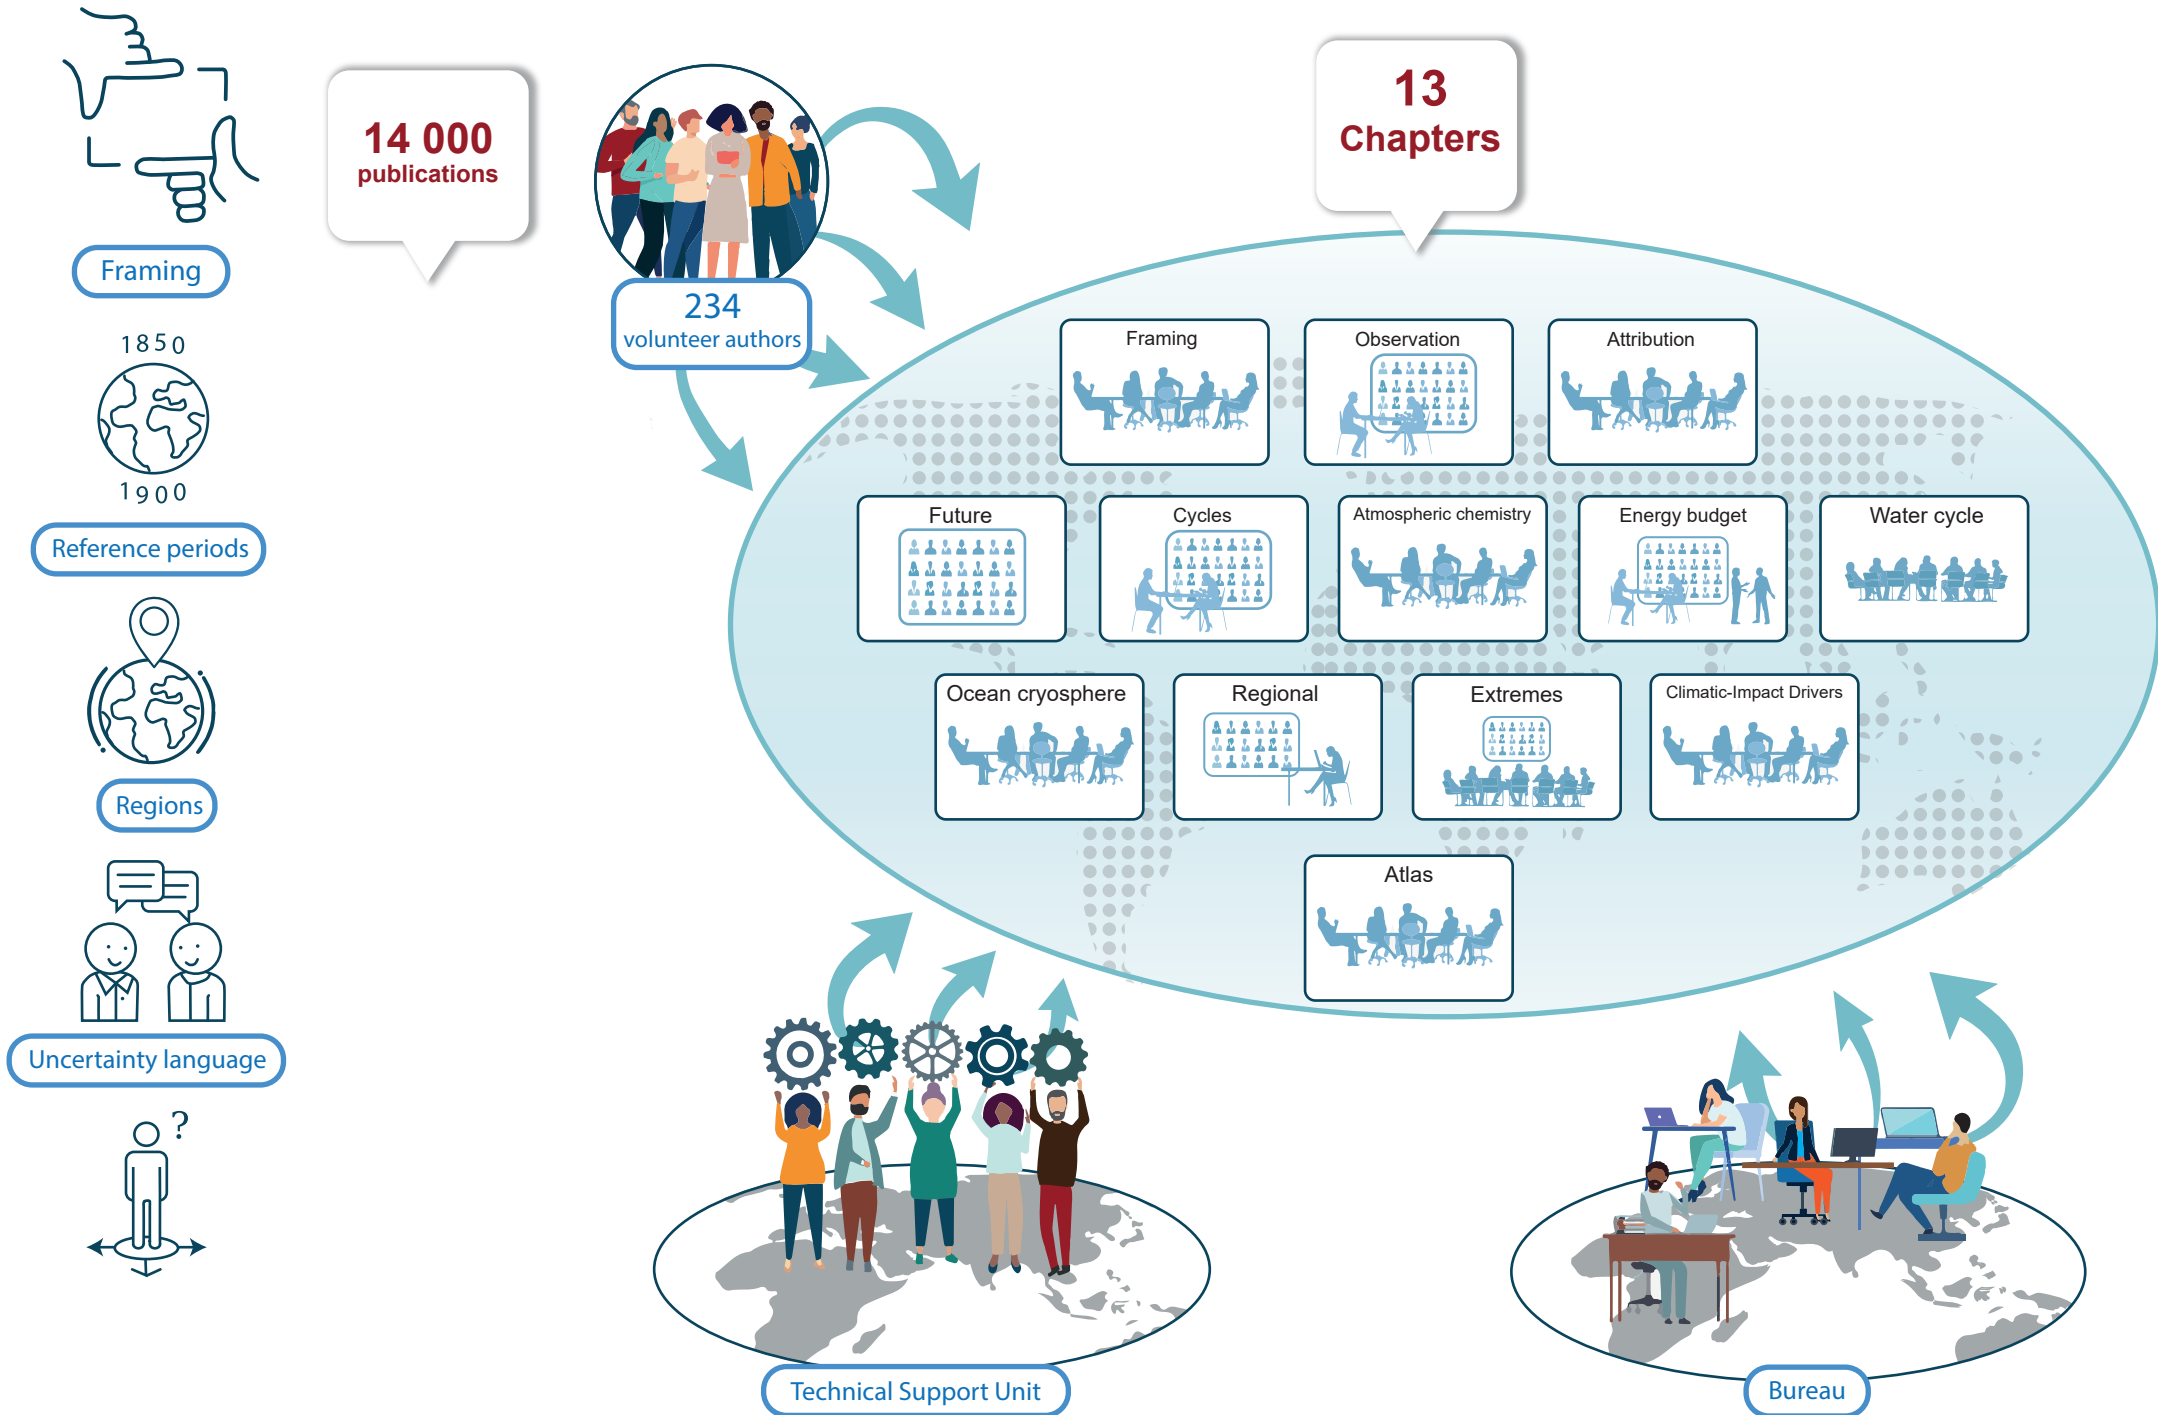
Framing

1850

1900

Reference periods

Regions

Uncertainty language

14 000 publications

234 volunteer authors

13 Chapters

Framing

Observation

Attribution

Future

Cycles

Atmospheric chemistry

Energy budget

Water cycle

Ocean cryosphere

Regional

Extremes

Climatic-Impact Drivers

Atlas

Technical Support Unit

Bureau